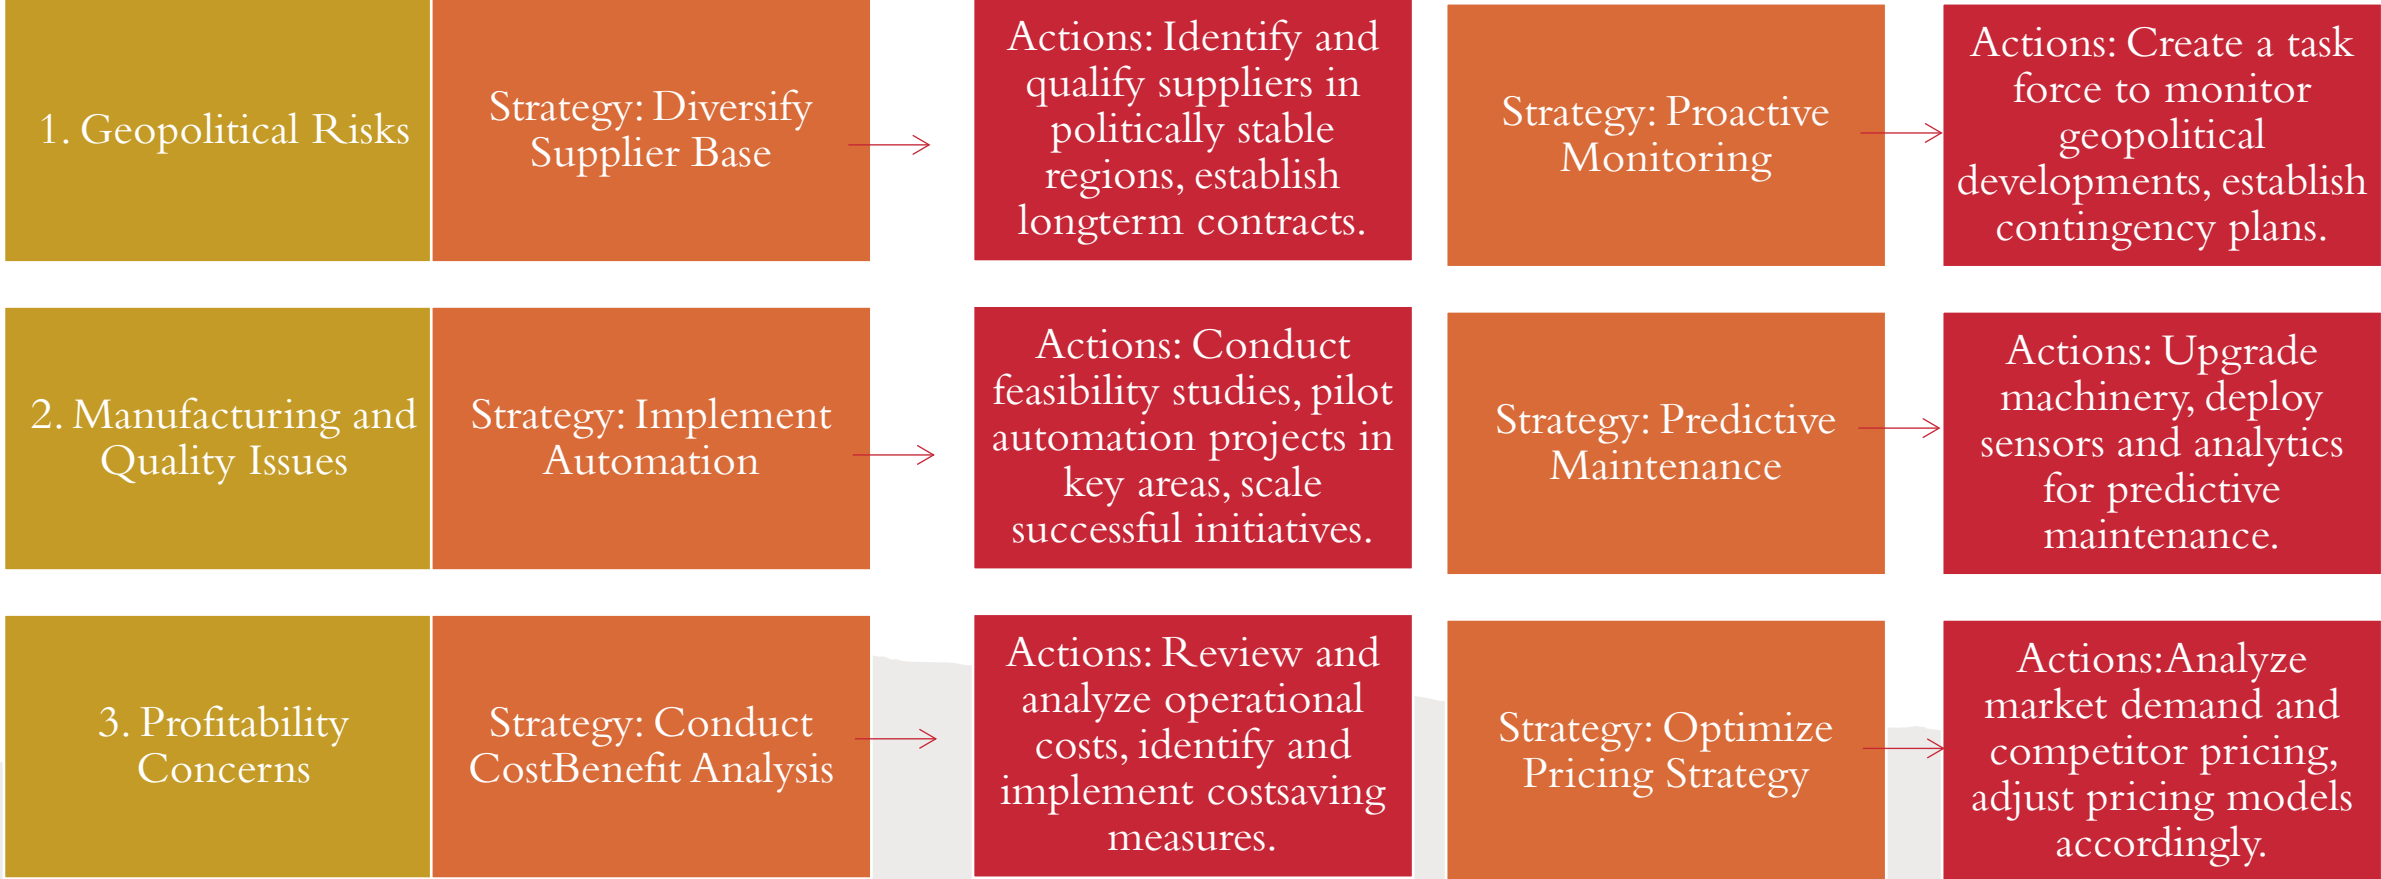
1. Geopolitical Risks

Strategy: Diversify Supplier Base

Actions: Identify and qualify suppliers in politically stable regions, establish longterm contracts.

Strategy: Proactive Monitoring

Actions: Create a task force to monitor geopolitical developments, establish contingency plans.

2. Manufacturing and Quality Issues

Strategy: Implement Automation

Actions: Conduct feasibility studies, pilot automation projects in key areas, scale successful initiatives.

Strategy: Predictive Maintenance

Actions: Upgrade machinery, deploy sensors and analytics for predictive maintenance.

3. Profitability Concerns

Strategy: Conduct CostBenefit Analysis

Actions: Review and analyze operational costs, identify and implement costsaving measures.

Strategy: Optimize Pricing Strategy

Actions:Analyze market demand and competitor pricing, adjust pricing models accordingly.